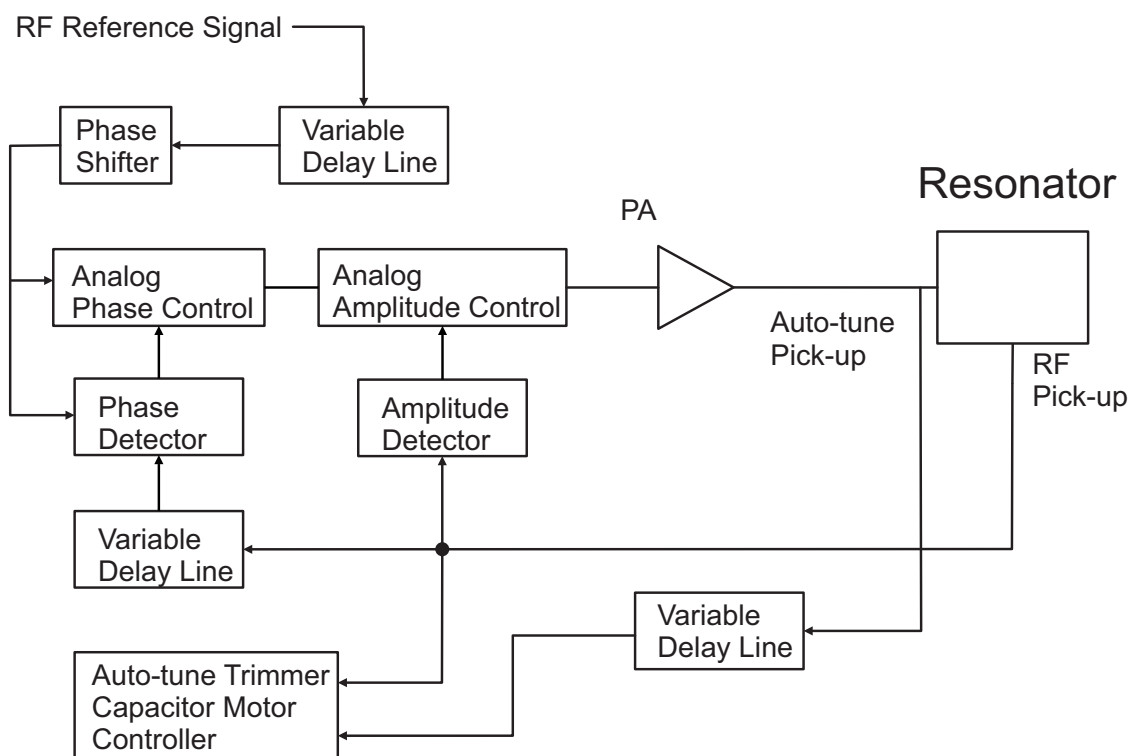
RF Reference Signal

Phase Shifter

Variable Delay Line

Resonator

PA

Analog Phase Control

Analog Amplitude Control

Auto-tune Pick-up

RF Pick-up

Phase Detector

Amplitude Detector

Variable Delay Line

Variable Delay Line

Auto-tune Trimmer Capacitor Motor Controller